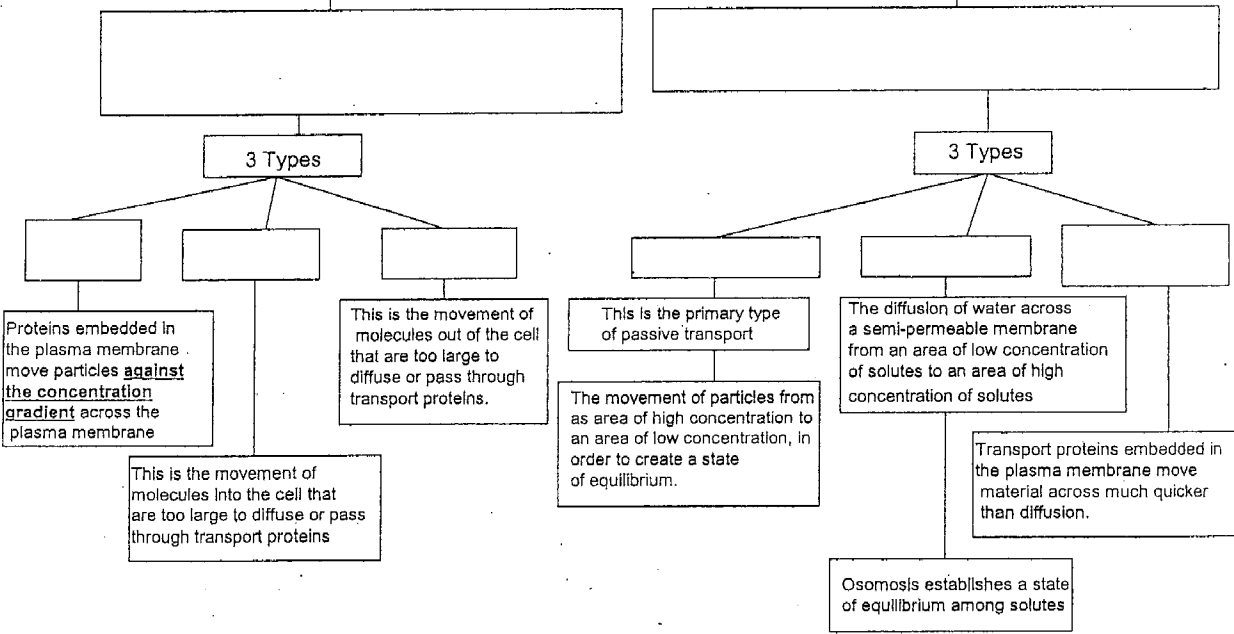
3 Types

Proteins embedded in the plasma membrane move particles **against the concentration gradient** across the plasma membrane

This is the movement of molecules into the cell that are too large to diffuse or pass through transport proteins

This is the movement of molecules out of the cell that are too large to diffuse or pass through transport proteins.

3 Types

This is the primary type of passive transport

The movement of particles from as area of high concentration to an area of low concentration, in order to create a state of equilibrium.

The diffusion of water across a semi-permeable membrane from an area of low concentration of solutes to an area of high concentration of solutes

Osomosis establishes a state of equilibrium among solutes

Transport proteins embedded in the plasma membrane move material across much quicker than diffusion.